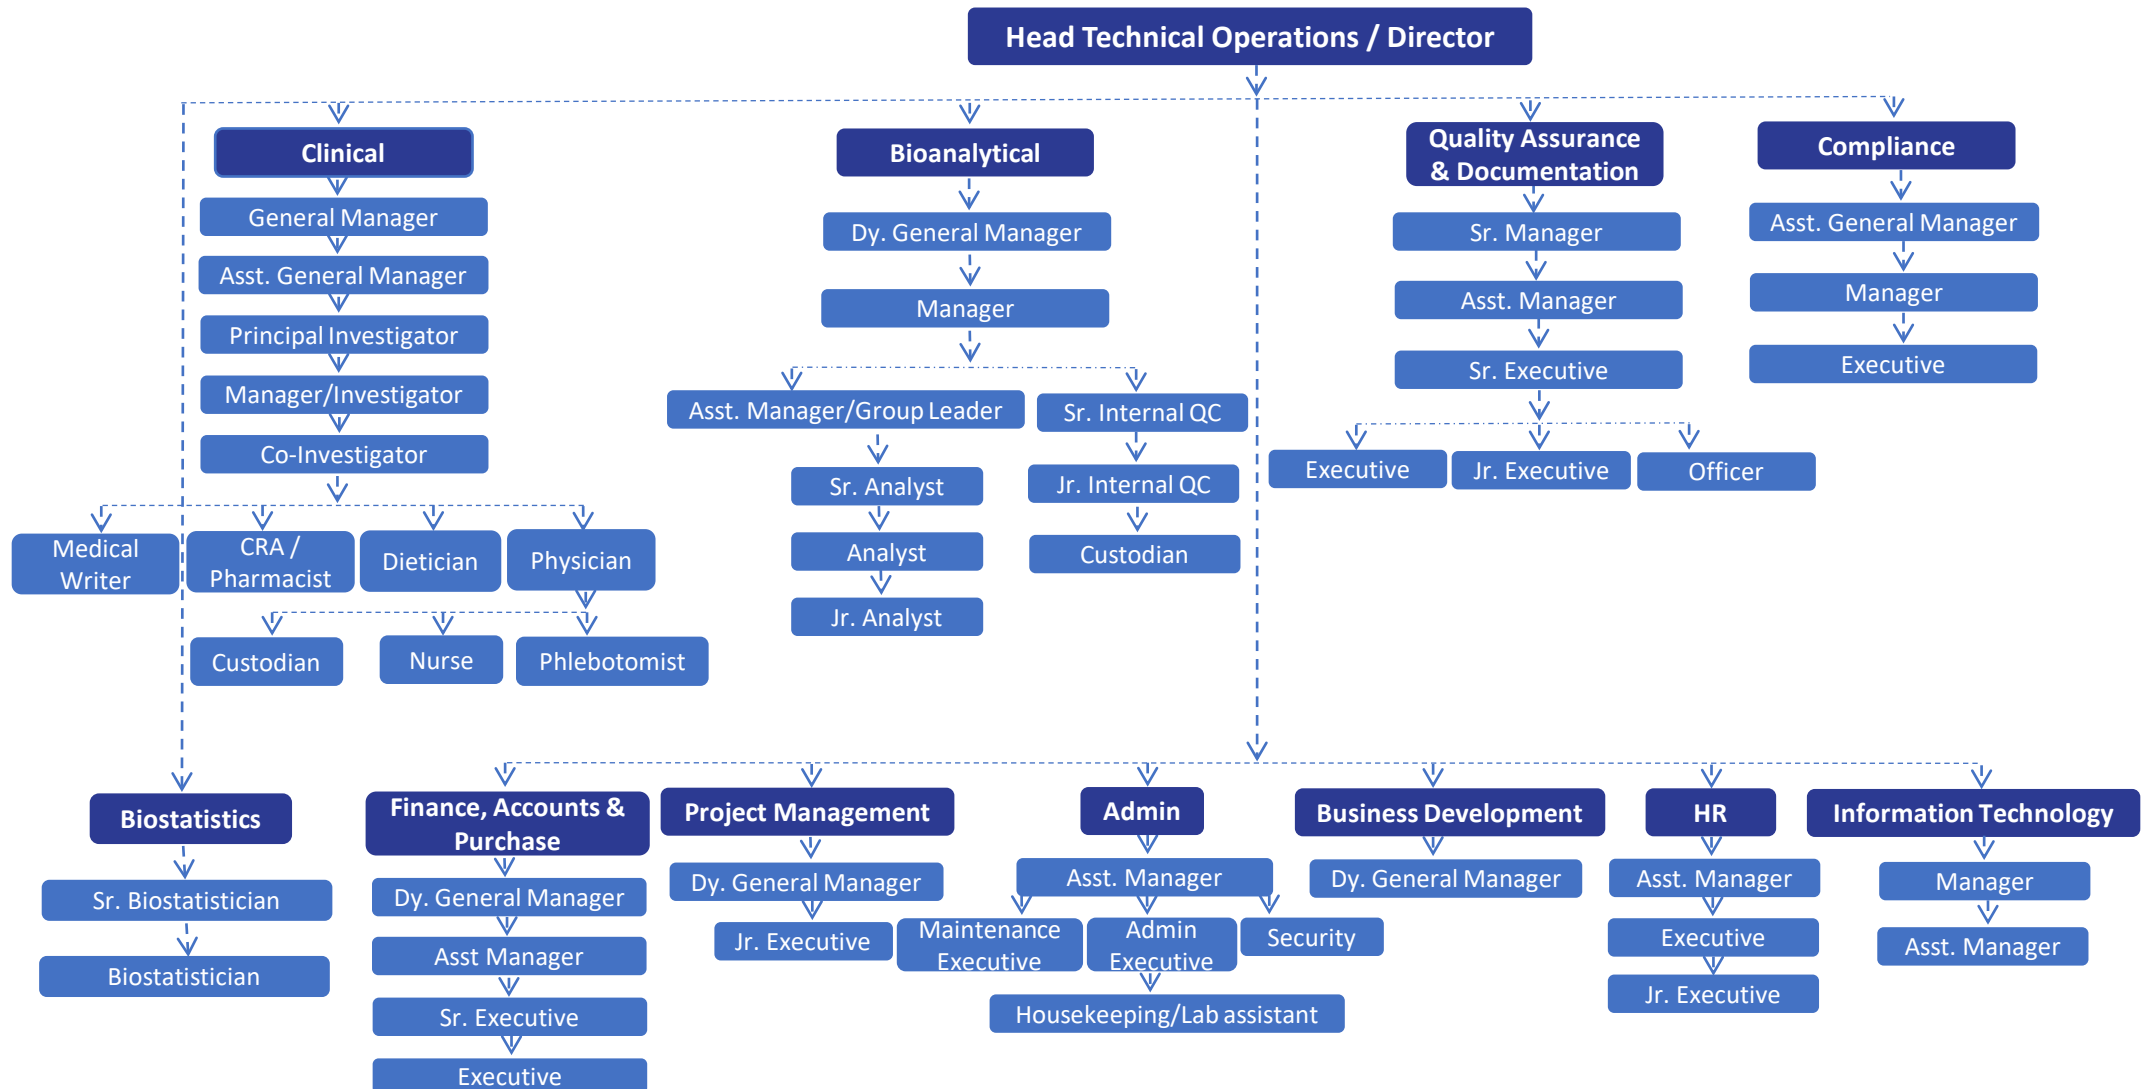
Head Technical Operations / Director

Clinical

General Manager

Asst. General Manager

Principal Investigator

Manager/Investigator

Co-Investigator

Medical Writer

CRA / Pharmacist

Dietician

Physician

Custodian

Nurse

Phlebotomist

Bioanalytical

Dy. General Manager

Manager

Asst. Manager/Group Leader

Sr. Internal QC

Sr. Analyst

Analyst

Jr. Analyst

Jr. Internal QC

Custodian

Quality Assurance & Documentation

Sr. Manager

Asst. Manager

Sr. Executive

Executive

Jr. Executive

Officer

Compliance

Asst. General Manager

Manager

Executive

Biostatistics

Sr. Biostatistician

Biostatistician

Finance, Accounts & Purchase

Dy. General Manager

Asst Manager

Sr. Executive

Executive

Project Management

Dy. General Manager

Jr. Executive

Admin

Asst. Manager

Maintenance Executive

Admin Executive

Security

Housekeeping/Lab assistant

Business Development

Dy. General Manager

HR

Asst. Manager

Executive

Jr. Executive

Information Technology

Manager

Asst. Manager